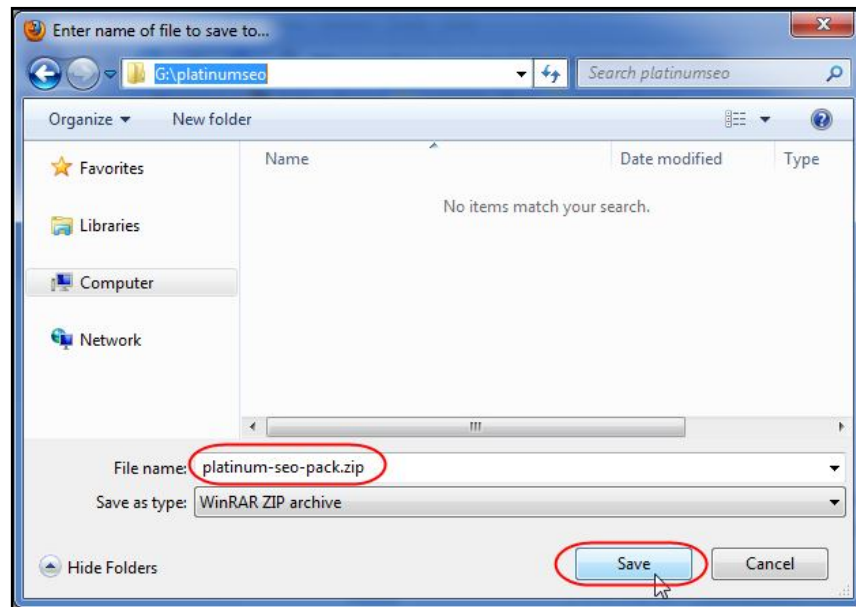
Enter name of file to save to...

G:\platinumseo

Search platinumseo

Organize ▾ New folder

Favorites

Libraries

Computer

Network

Name Date modified Type

No items match your search.

File name: platinum-seo-pack.zip

Save as type: WinRAR ZIP archive

Hide Folders

Save Cancel